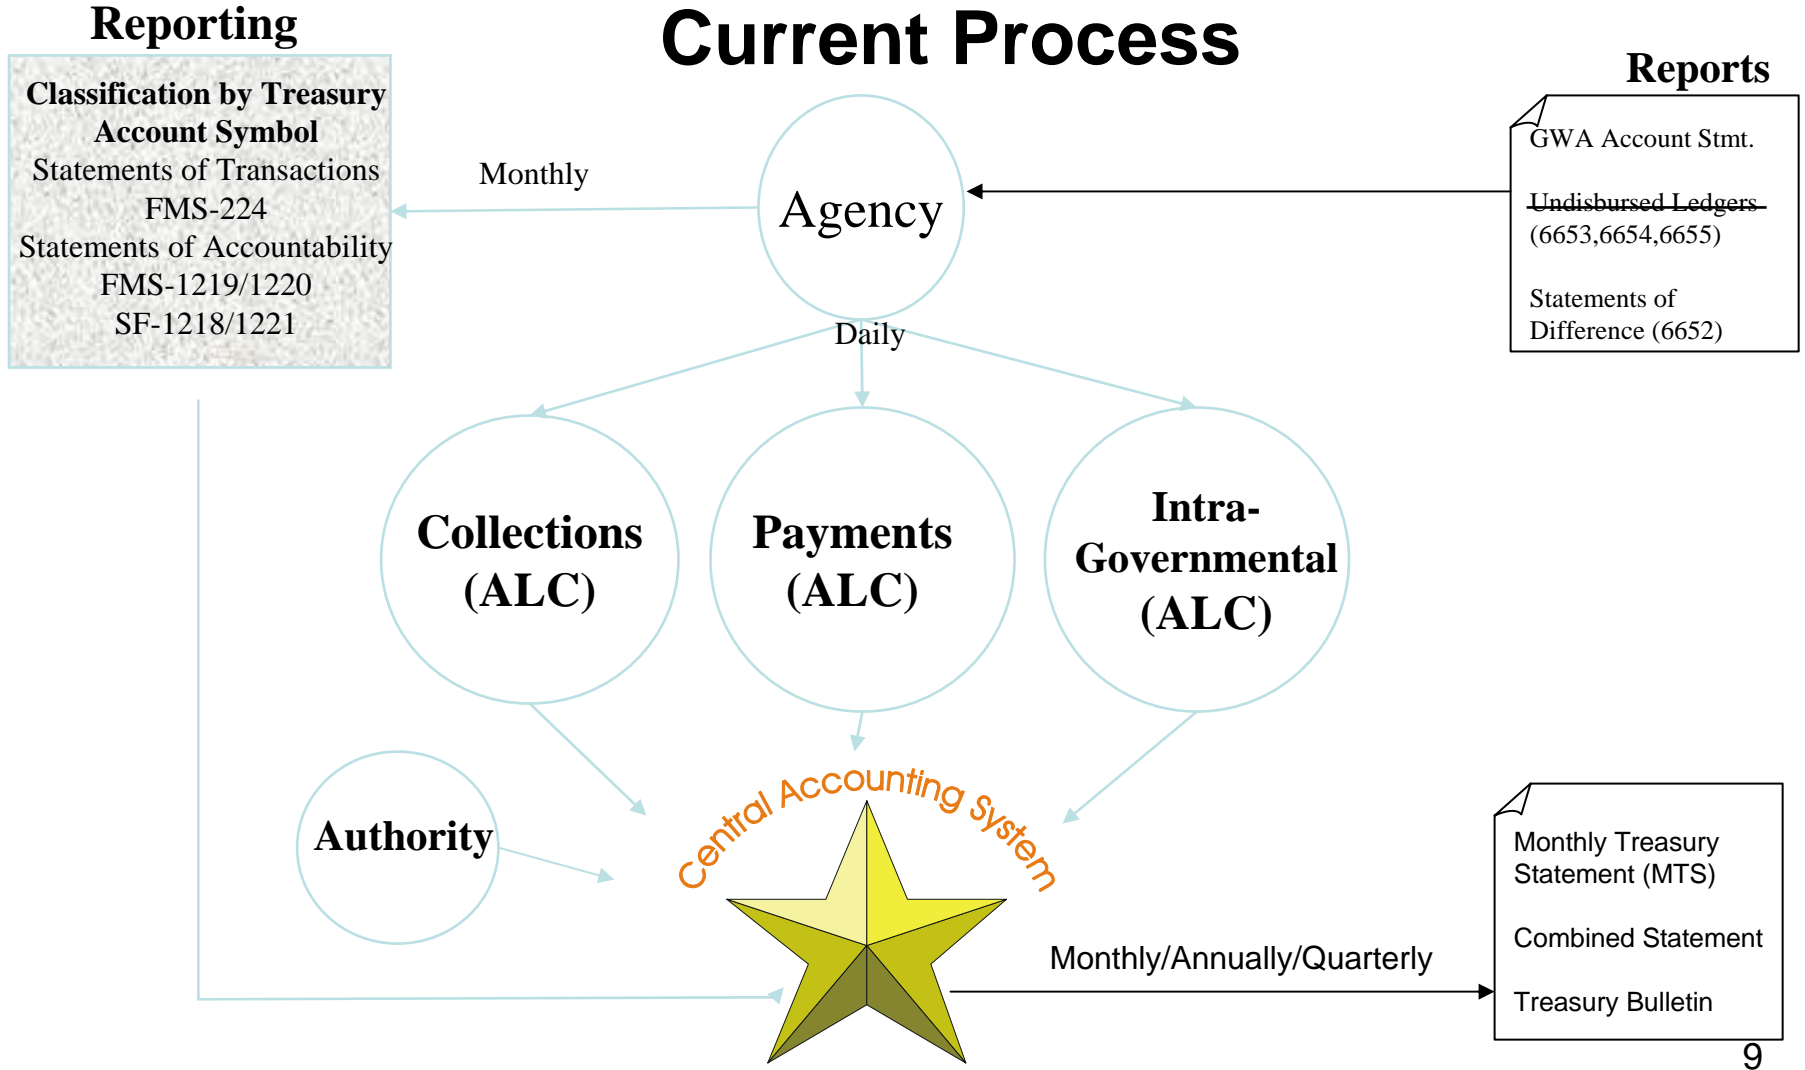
Current Process

Reporting

Classification by Treasury Account Symbol
Statements of Transactions
FMS-224
Statements of Accountability
FMS-1219/1220
SF-1218/1221

Monthly

Agency

Reports

GWA Account Stmt.

~~Undisbursed Ledgers~~
(6653,6654,6655)

Statements of Difference (6652)

Daily

Collections (ALC)

Payments (ALC)

Intra-Governmental (ALC)

Authority

Central Accounting System

Monthly/Annually/Quarterly

Monthly Treasury Statement (MTS)

Combined Statement

Treasury Bulletin

9